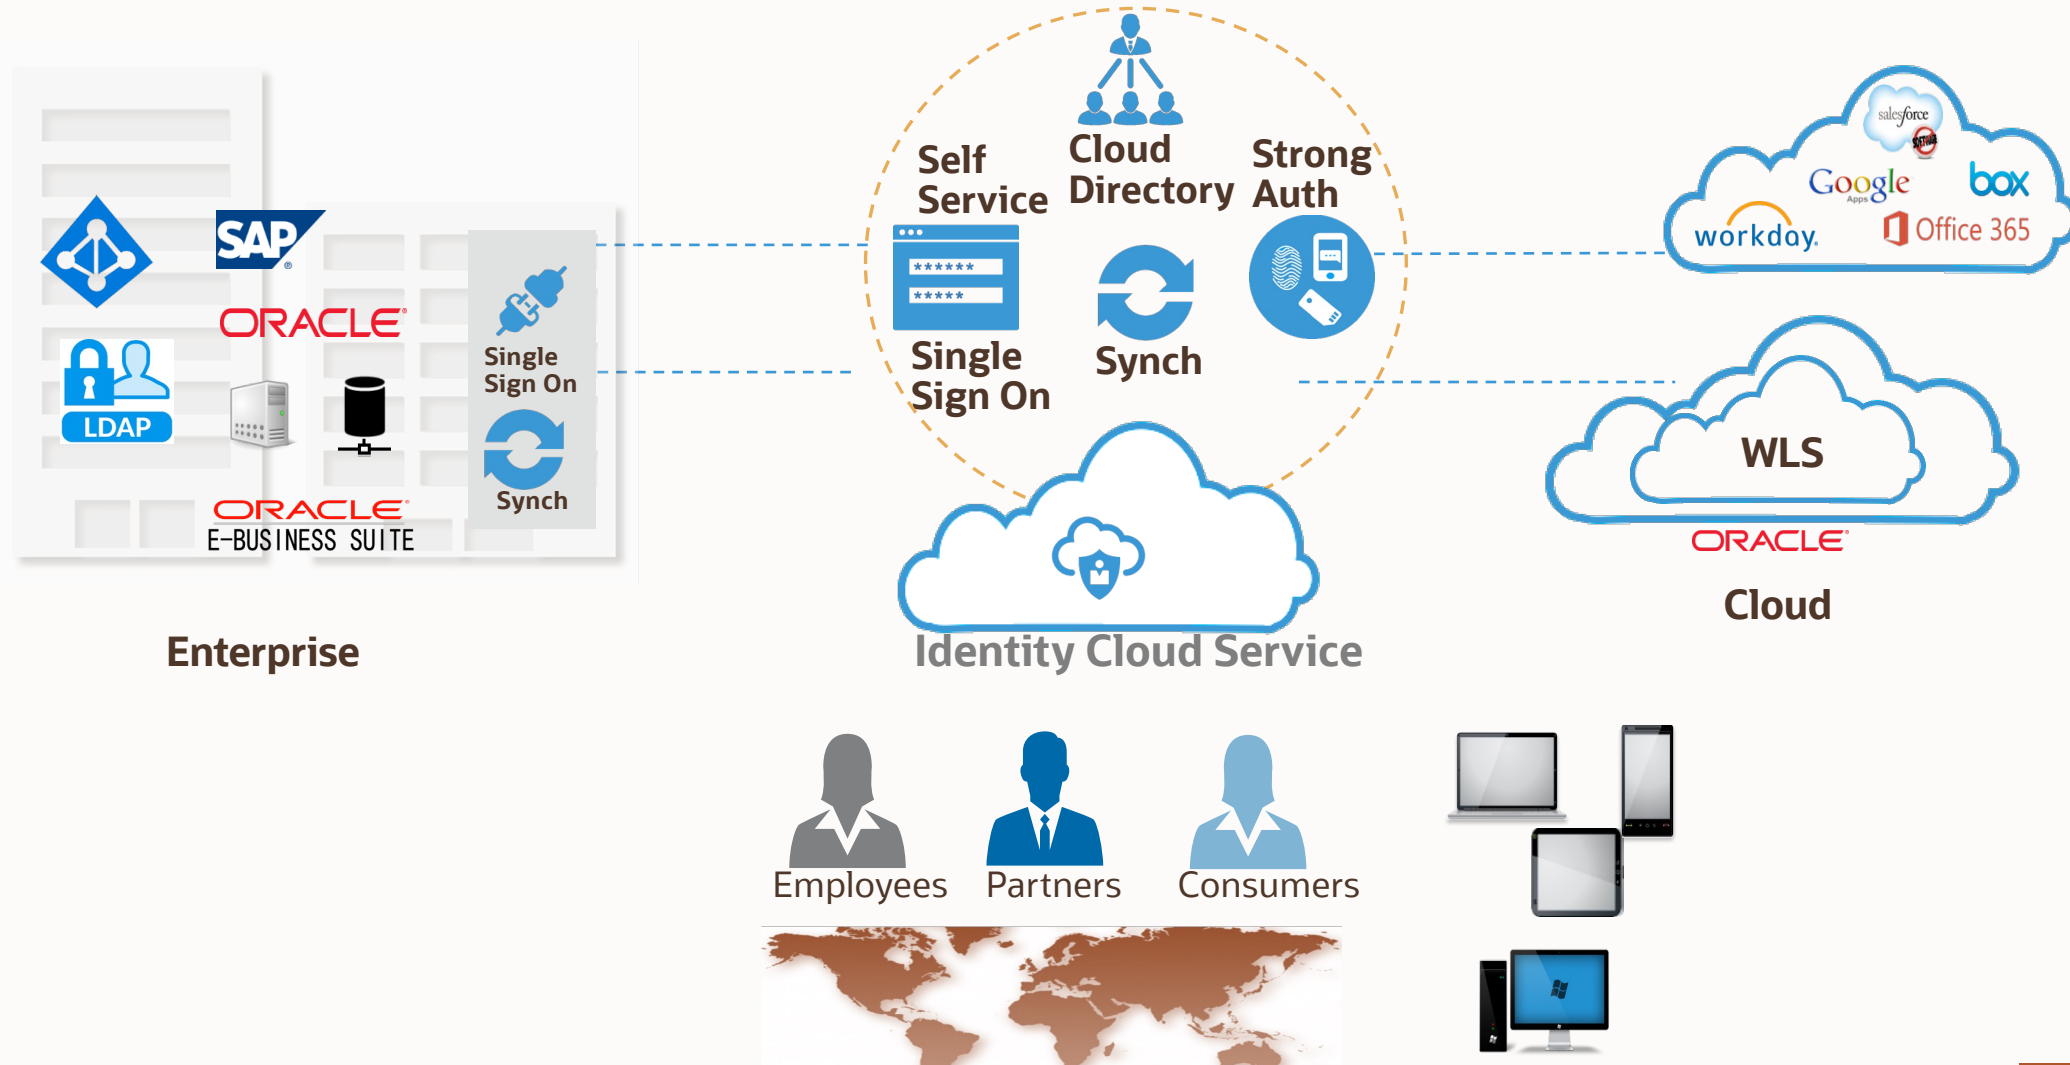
SAP

ORACLE

LDAP

ORACLE
E-BUSINESS SUITE

Single Sign On

Synch

Enterprise

Self Service

Cloud Directory

Strong Auth

******
*****

Single Sign On

Synch

Identity Cloud Service

salesforce

Google Apps

box

workday.

Office 365

WLS

ORACLE

Cloud

Employees

Partners

Consumers